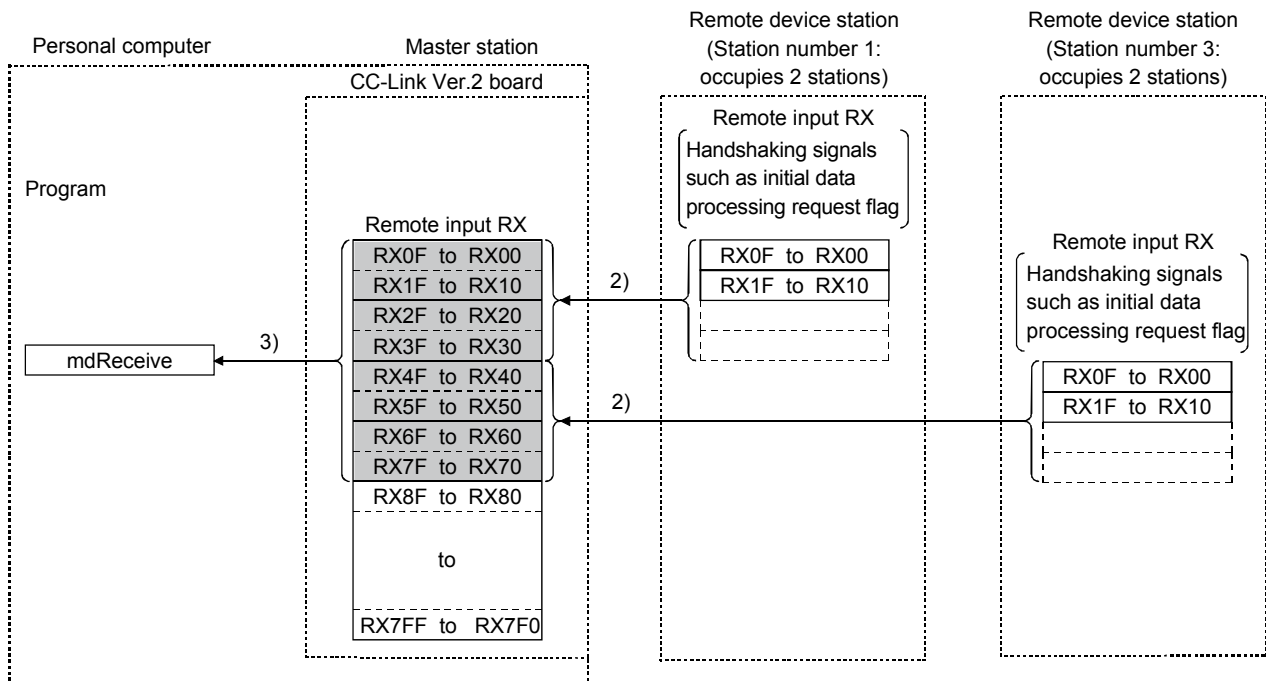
Personal computer

Master station

CC-Link Ver.2 board

Remote device station (Station number 1: occupies 2 stations)

Remote device station (Station number 3: occupies 2 stations)

Program

Remote input RX

RX0F to RX00
RX1F to RX10
RX2F to RX20
RX3F to RX30
RX4F to RX40
RX5F to RX50
RX6F to RX60
RX7F to RX70
RX8F to RX80
to
RX7FF to RX7F0

3)

mdReceive

2)

2)

Remote input RX

Handshaking signals such as initial data processing request flag

RX0F to RX00
RX1F to RX10

Remote input RX

Handshaking signals such as initial data processing request flag

RX0F to RX00
RX1F to RX10